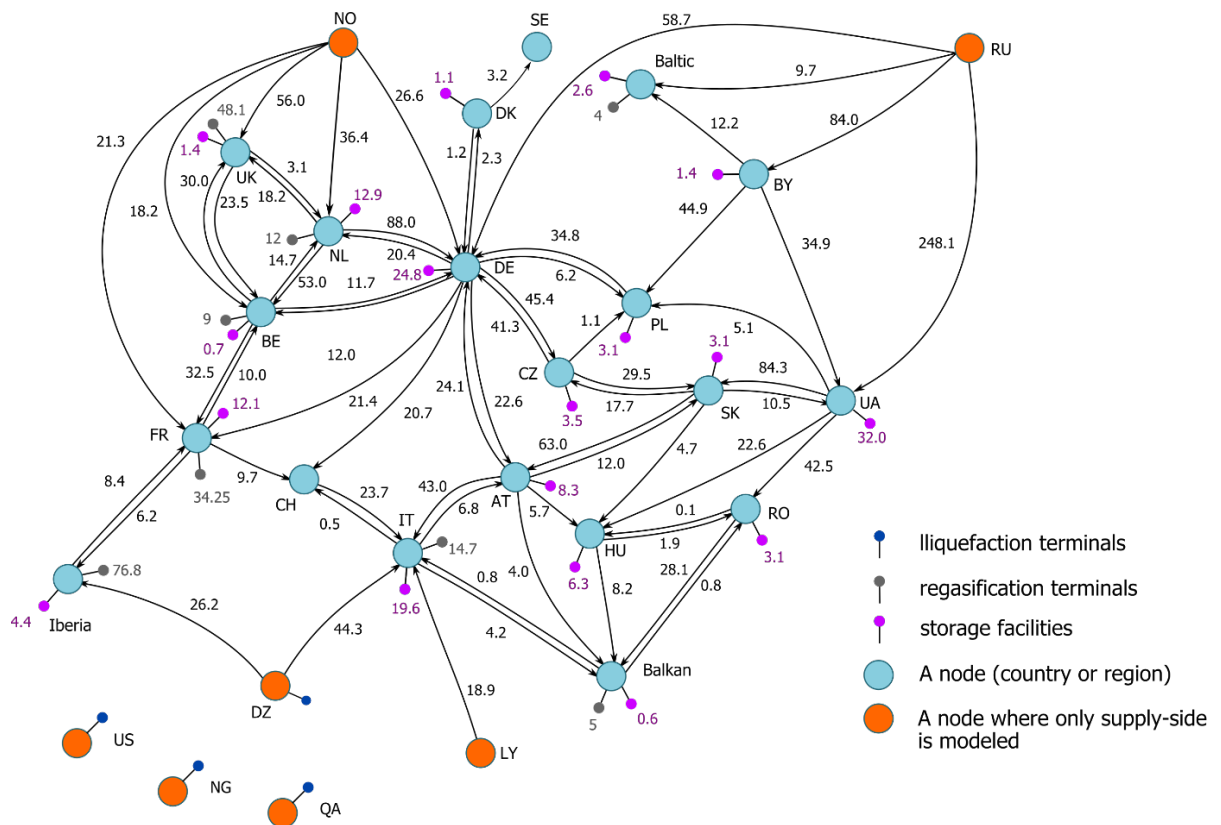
NO
SE
58.7
RU
1.1
3.2
Baltic
9.7
2.6
4
56.0
26.6
DK
48.1
12.2
84.0
21.3
36.4
1.4
UK
3.1
1.2
2.3
1.4
BY
30.0
18.2
12.9
18.2
23.5
88.0
44.9
34.9
248.1
12
NL
34.8
20.4
24.8
DE
6.2
14.7
53.0
11.7
45.4
9
PL
BE
1.1
5.1
0.7
41.3
3.1
3.1
12.0
84.3
CZ
29.5
32.5
10.0
SK
10.5
UA
12.1
24.1
22.6
17.7
21.4
20.7
3.5
32.0
FR
63.0
22.6
4.7
12.0
42.5
8.4
9.7
43.0
AT
8.3
CH
34.25
23.7
5.7
0.1
RO
6.2
6.8
IT
0.5
HU
1.9
14.7
3.1
76.8
0.8
4.0
6.3
28.1
8.2
0.8
4.4
Iberia
26.2
19.6
44.3
4.2
Balkan
18.9
DZ
5
0.6
US
LY
NG
QA
lliquefaction terminals
regasification terminals
storage facilities
A node (country or region)
A node where only supply-side is modeled